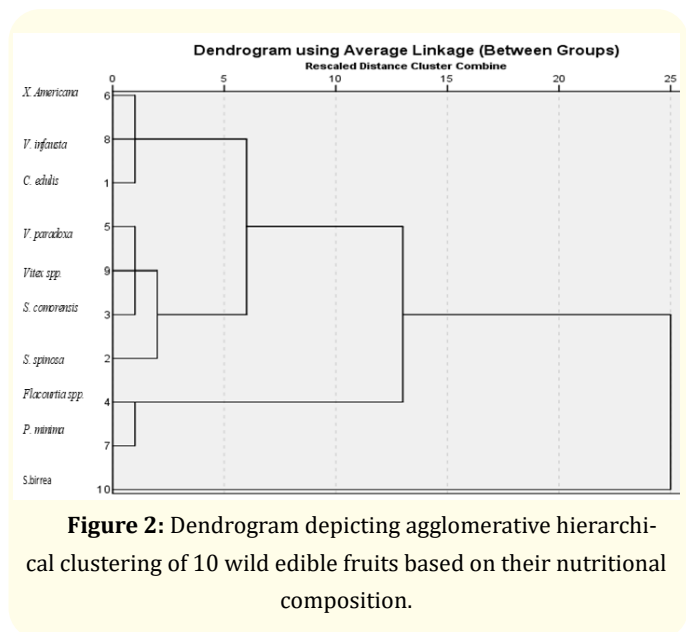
Dendrogram using Average Linkage (Between Groups)
Rescaled Distance Cluster Combine

0 5 10 15 20 25

X. Americana 6
V. infausta 8
C. edulis 1
V. paradoxa 5
Vitex spp. 9
S. comorensis 3
S. spinosa 2
Flacourtia spp. 4
P. minima 7
S.birrea 10

**Figure 2:** Dendrogram depicting agglomerative hierarchical clustering of 10 wild edible fruits based on their nutritional composition.